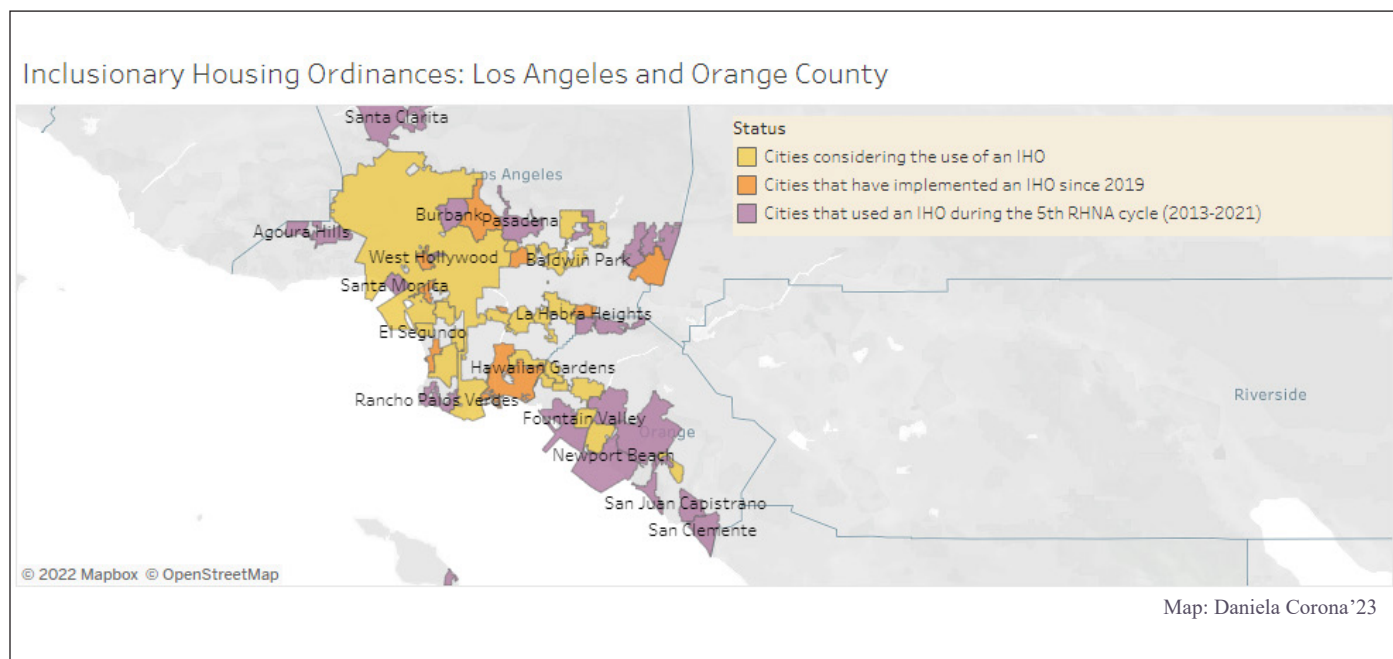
Inclusionary Housing Ordinances: Los Angeles and Orange County

Status
Cities considering the use of an IHO
Cities that have implemented an IHO since 2019
Cities that used an IHO during the 5th RHNA cycle (2013-2021)

Santa Clarita
Los Angeles
Burbank
Pasadena
Agoura Hills
West Hollywood
Baldwin Park
Santa Monica
La Habra Heights
El Segundo
Hawaiian Gardens
Rancho Palos Verdes
Fountain Valley
Orange
Newport Beach
Riverside
San Juan Capistrano
San Clemente

© 2022 Mapbox © OpenStreetMap

Map: Daniela Corona'23